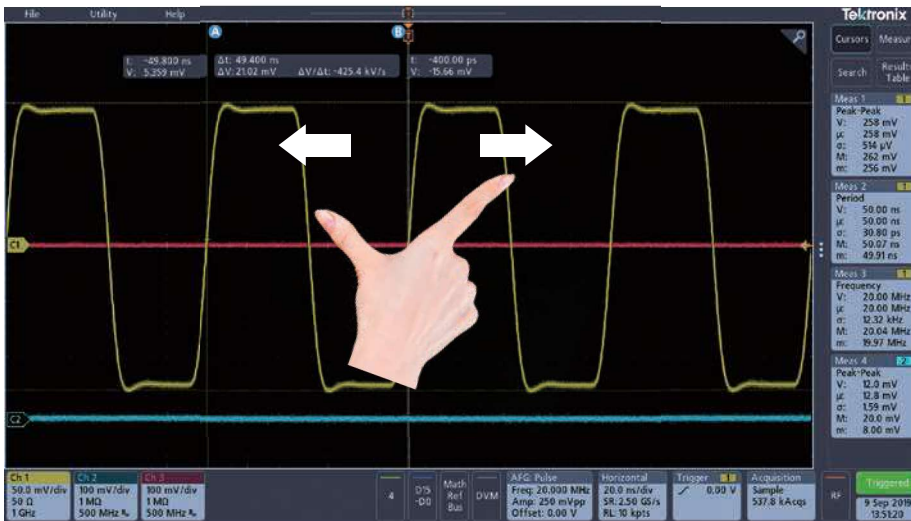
File Utility Help

Tektronix

Cursors Measure

Search Results Table

A

B

t: -49.800 ns
V: 5.359 mV

Δt: 49.400 ns
ΔV: 21.02 mV ΔV/Δt: -425.4 kV/s

t: -400.00 ps
V: -15.66 mV

C1

C2

Meas 1
Peak-Peak
V: 258 mV
μ: 258 mV
σ: 514 μV
M: 262 mV
m: 256 mV

Meas 2
Period
V: 50.00 ns
μ: 50.00 ns
σ: 30.80 ps
M: 50.07 ns
m: 49.91 ns

Meas 3
Frequency
V: 20.00 MHz
μ: 20.00 MHz
σ: 12.32 kHz
M: 20.04 MHz
m: 19.97 MHz

Meas 4
Peak-Peak
V: 12.0 mV
μ: 12.8 mV
σ: 1.59 mV
M: 20.0 mV
m: 8.00 mV

Ch 1
50.0 mV/div
50 Ω
1 GHz

Ch 2
100 mV/div
1 MΩ
500 MHz

Ch 3
100 mV/div
1 MΩ
500 MHz

4

D15-D0

Math Ref Bus

DVM

AFG: Pulse
Freq: 20.000 MHz
Amp: 250 mVpp
Offset: 0.00 V

Horizontal
20.0 ns/div
SR: 2.50 GS/s
RL: 10 kpts

Trigger
0.00 V

Acquisition
Sample
537.8 kAcqs

RF

Triggered
9 Sep 2019
13:51:20